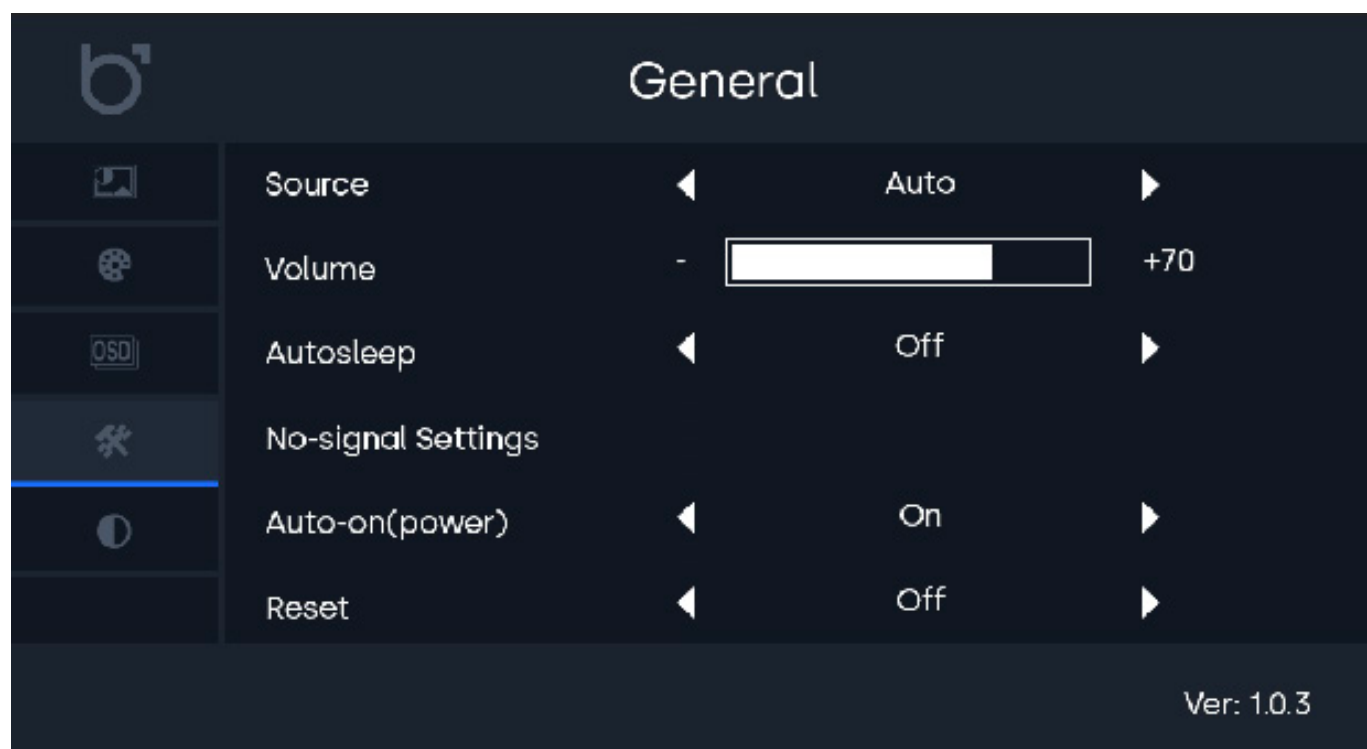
General

OSD

| Source | ◀ | Auto | ▶ |
|---|---|---|---|
| Volume | - | | +70 |
| Autosleep | ◀ | Off | ▶ |
| No-signal Settings | | | |
| Auto-on(power) | ◀ | On | ▶ |
| Reset | ◀ | Off | ▶ |

Ver: 1.0.3